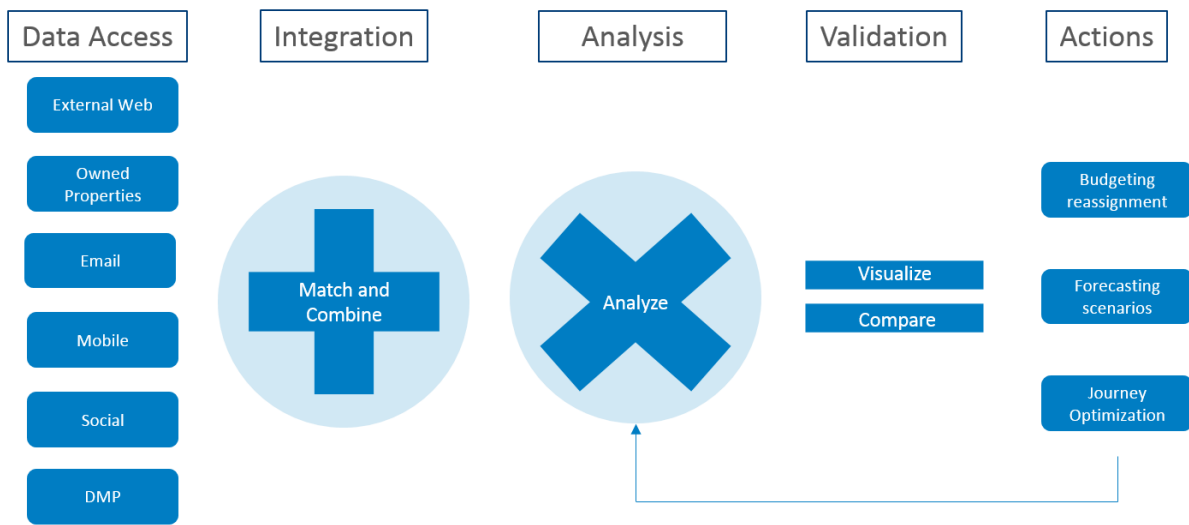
Data Access

Integration

Analysis

Validation

Actions

External Web

Owned Properties

Email

Mobile

Social

DMP

Match and Combine

Analyze

Visualize

Compare

Budgeting reassignment

Forecasting scenarios

Journey Optimization